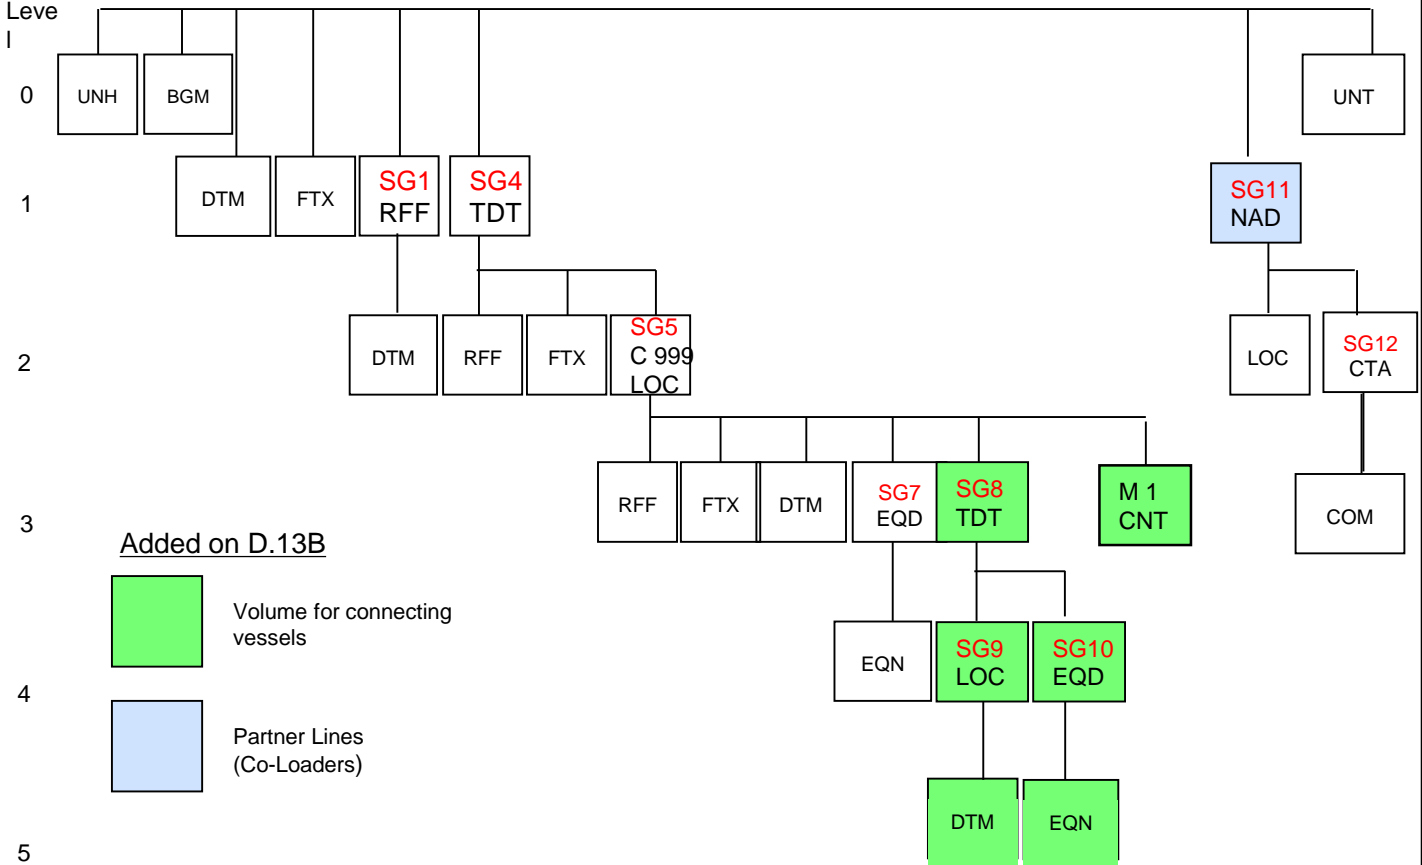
Level

0

UNH

BGM

UNT

1

DTM

FTX

SG1
RFF

SG4
TDT

SG11
NAD

2

DTM

RFF

FTX

SG5
C 999
LOC

LOC

SG12
CTA

3

RFF

FTX

DTM

SG7
EQD

SG8
TDT

M 1
CNT

COM

Added on D.13B

Volume for connecting vessels

4

EQN

SG9
LOC

SG10
EQD

Partner Lines
(Co-Loaders)

DTM

EQN

5